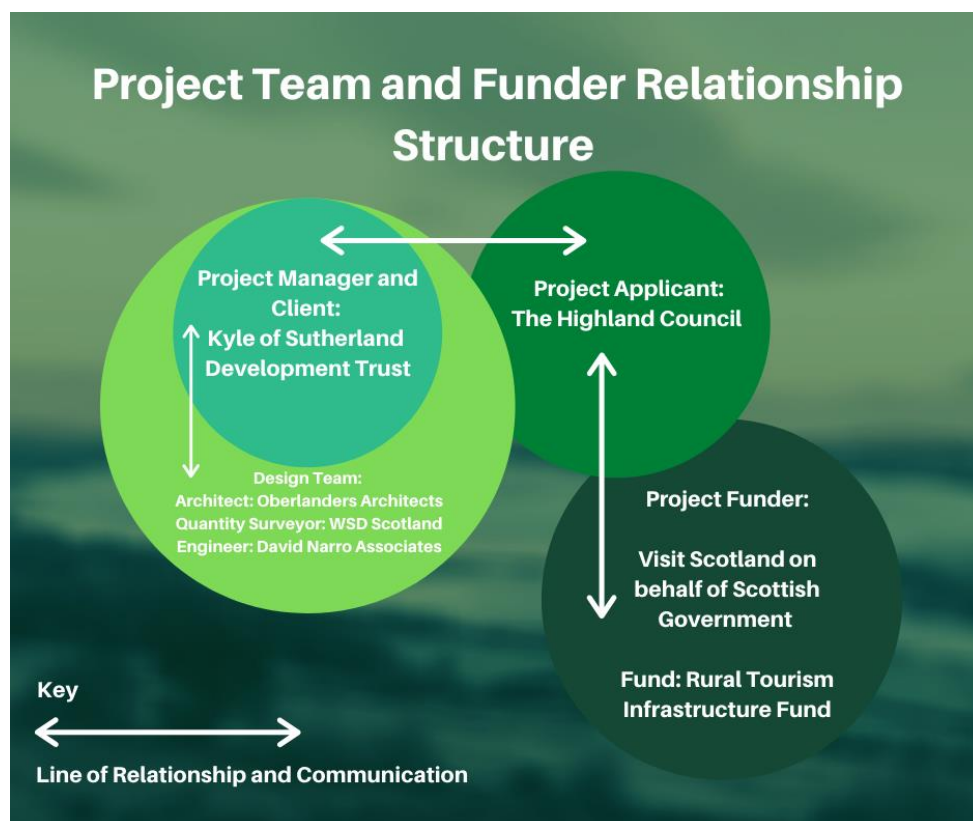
Project Team and Funder Relationship Structure

Project Manager and Client:
Kyle of Sutherland Development Trust

Project Applicant:
The Highland Council

Design Team:
Architect: Oberlanders Architects
Quantity Surveyor: WSD Scotland
Engineer: David Narro Associates

Project Funder:

Visit Scotland on behalf of Scottish Government

Fund: Rural Tourism Infrastructure Fund

Key

Line of Relationship and Communication